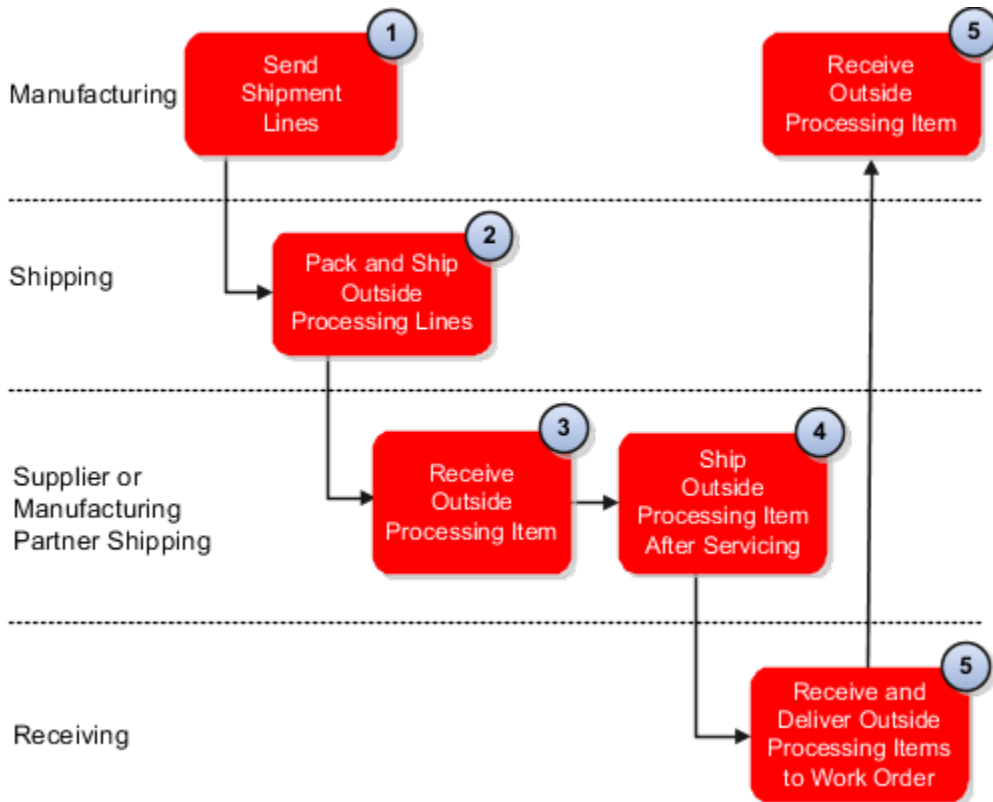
Manufacturing

1
Send Shipment Lines

5
Receive Outside Processing Item

Shipping

2
Pack and Ship Outside Processing Lines

Supplier or Manufacturing Partner Shipping

3
Receive Outside Processing Item

4
Ship Outside Processing Item After Servicing

Receiving

5
Receive and Deliver Outside Processing Items to Work Order